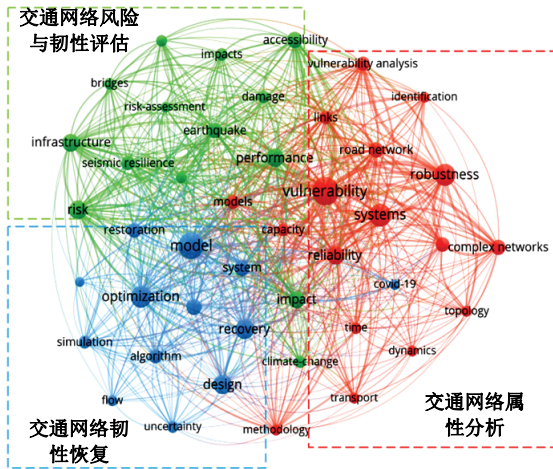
交通网络风险与韧性评估

impacts
accessibility
vulnerability analysis
bridges
risk-assessment
damage
identification
earthquake
links
infrastructure
road network
seismic resilience
performance
robustness
vulnerability
risk
models
systems
restoration
capacity
complex networks
model
reliability
system
covid-19
optimization
impact
topology
time
simulation
recovery
algorithm
dynamics
climate-change
design
flow
transport
uncertainty
methodology

交通网络属性分析

交通网络韧性恢复